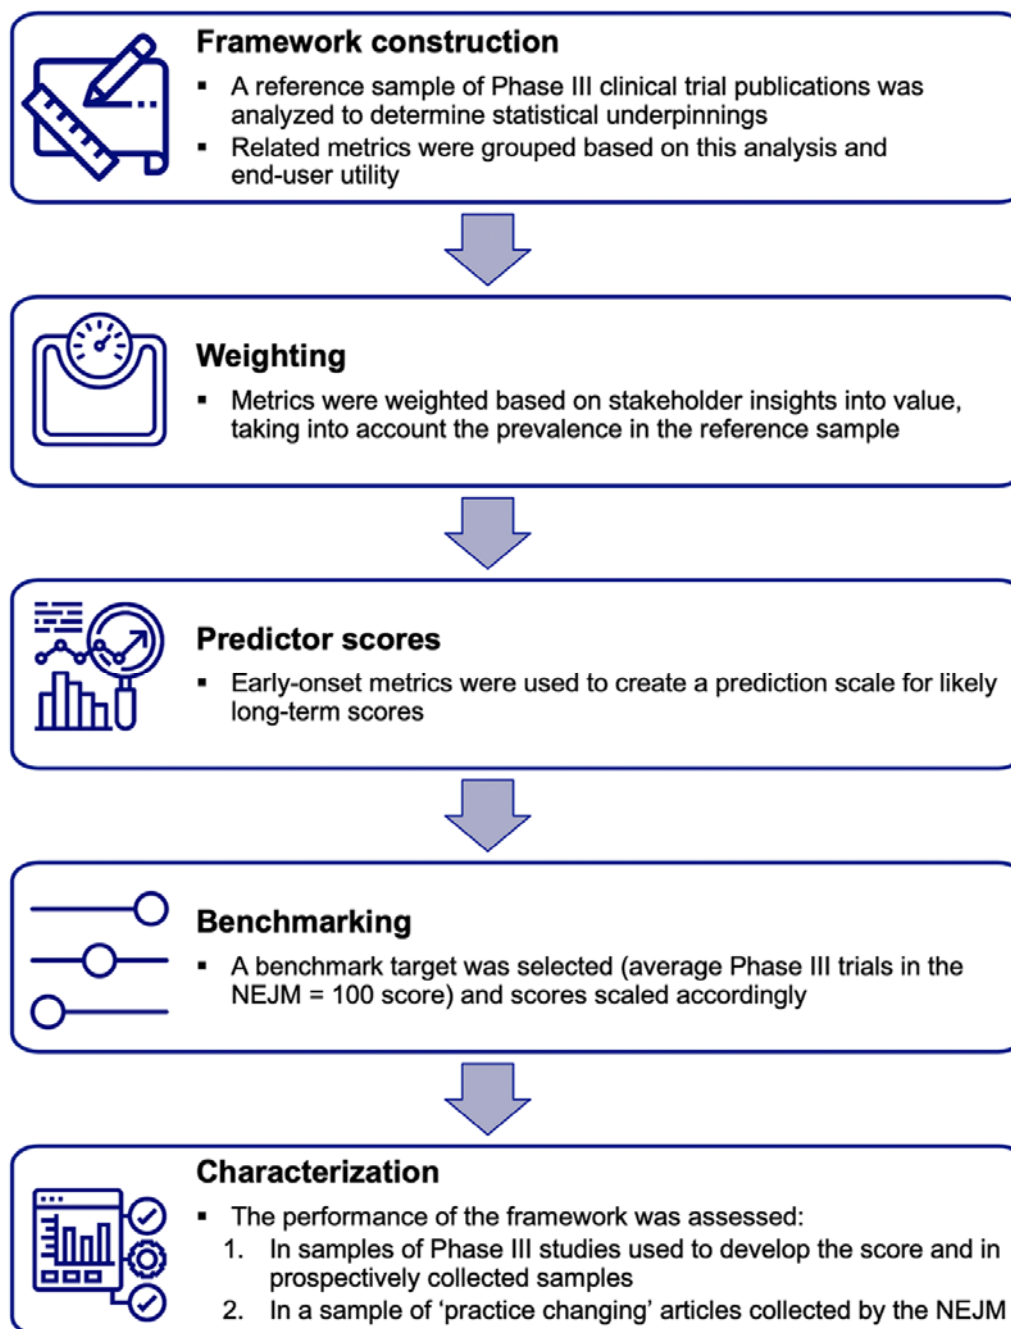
Framework construction

- A reference sample of Phase III clinical trial publications was analyzed to determine statistical underpinnings
- Related metrics were grouped based on this analysis and end-user utility

Weighting

- Metrics were weighted based on stakeholder insights into value, taking into account the prevalence in the reference sample

Predictor scores

- Early-onset metrics were used to create a prediction scale for likely long-term scores

Benchmarking

- A benchmark target was selected (average Phase III trials in the NEJM = 100 score) and scores scaled accordingly

Characterization

- The performance of the framework was assessed:
1. In samples of Phase III studies used to develop the score and in prospectively collected samples
2. In a sample of 'practice changing' articles collected by the NEJM